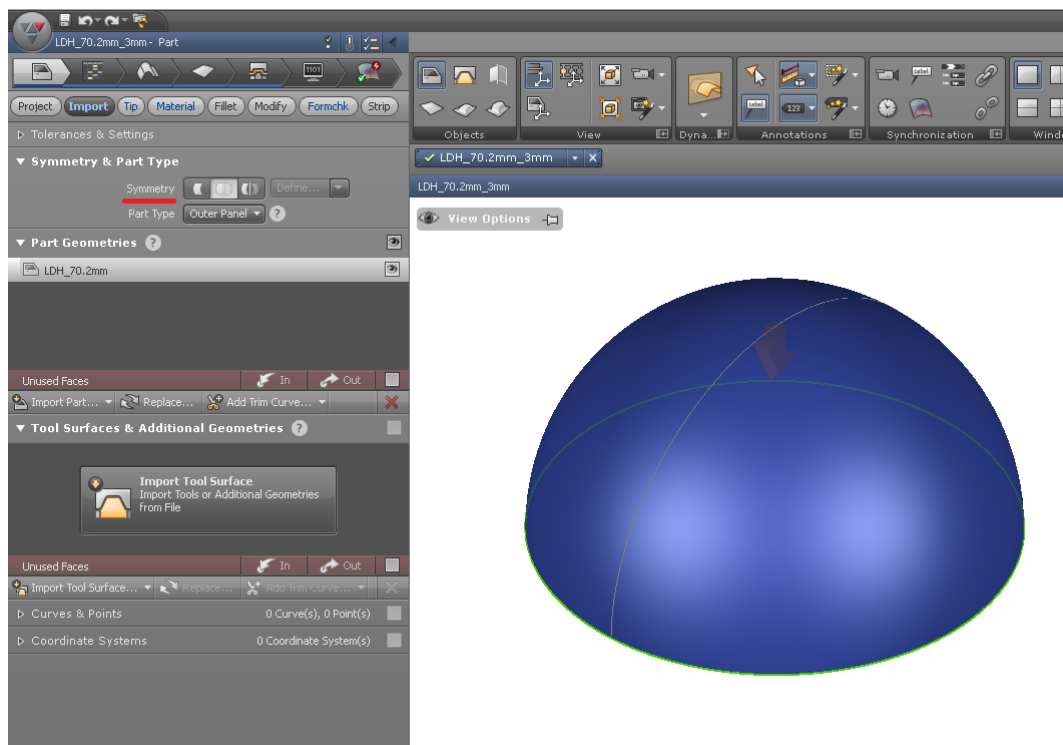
LDH_70.2mm_3mm - Part

Project Import Tip Material Fillet Modify Formchk Strip

Tolerances & Settings

Symmetry & Part Type

Symmetry Define...

Part Type Outer Panel ?

Part Geometries ?

LDH_70.2mm

Unused Faces In Out

Import Part... Replace... Add Trim Curve...

Tool Surfaces & Additional Geometries ?

Import Tool Surface
Import Tools or Additional Geometries from File

Unused Faces In Out

Import Tool Surface... Replace... Add Trim Curve...

Curves & Points 0 Curve(s), 0 Point(s)

Coordinate Systems 0 Coordinate System(s)

Objects View Dyna... Annotations Synchronization Windo

LDH_70.2mm_3mm

LDH_70.2mm_3mm

View Options